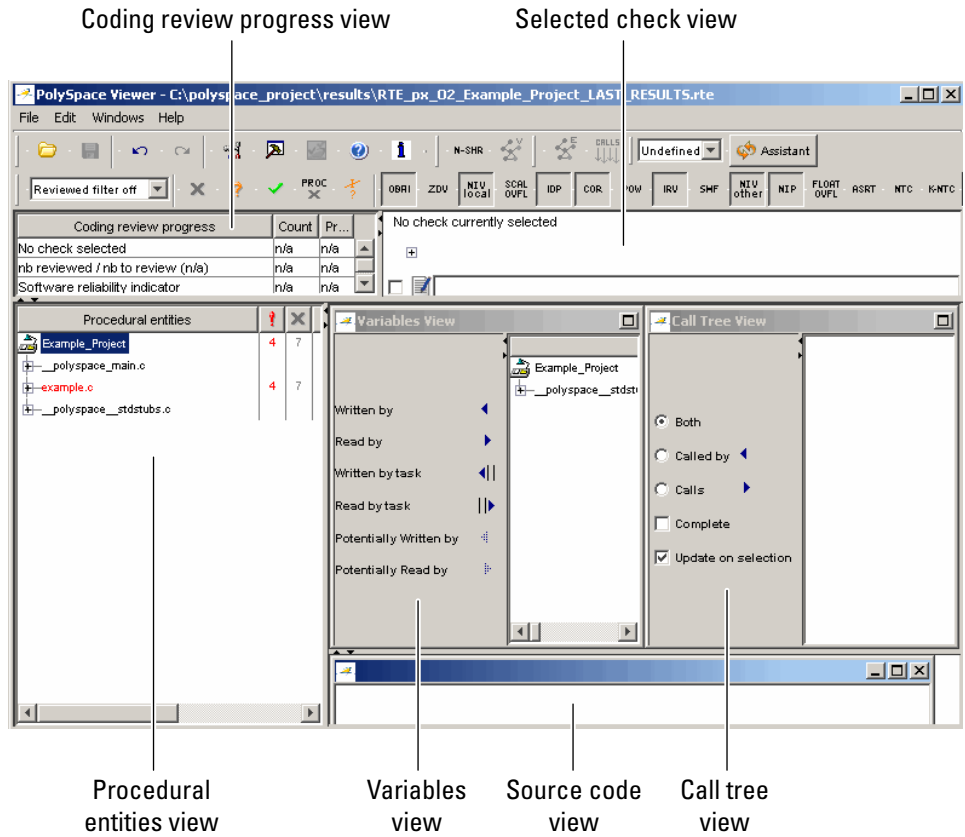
Coding review progress view

Selected check view

PolySpace Viewer - C:\polyspace_project\results\RTE_px_02_Example_Project_LAST_RESULTS.rte

File Edit Windows Help

N-SHR

Undefined

Assistant

Reviewed filter off

PROC

OBAI ZDV NIV local SCAL OVFL IDP COR POW IRV SHF NIV other NIP FLOAT OVFL ASRT NTC K-NTC

| Coding review progress | Count | Pr... |
|---|---|---|
| No check selected | n/a | n/a |
| nb reviewed / nb to review (n/a) | n/a | n/a |
| Software reliability indicator | n/a | n/a |

No check currently selected

| Procedural entities | | |
|---|---|---|
| Example_Project | 4 | 7 |
| __polyspace_main.c | | |
| example.c | 4 | 7 |
| __polyspace__stdstubs.c | | |

Variables View

Written by

Read by

Written by task

Read by task

Potentially Written by

Potentially Read by

Example_Project

__polyspace__stdst

Call Tree View

Both

Called by

Calls

Complete

Update on selection

Procedural entities view

Variables view

Source code view

Call tree view